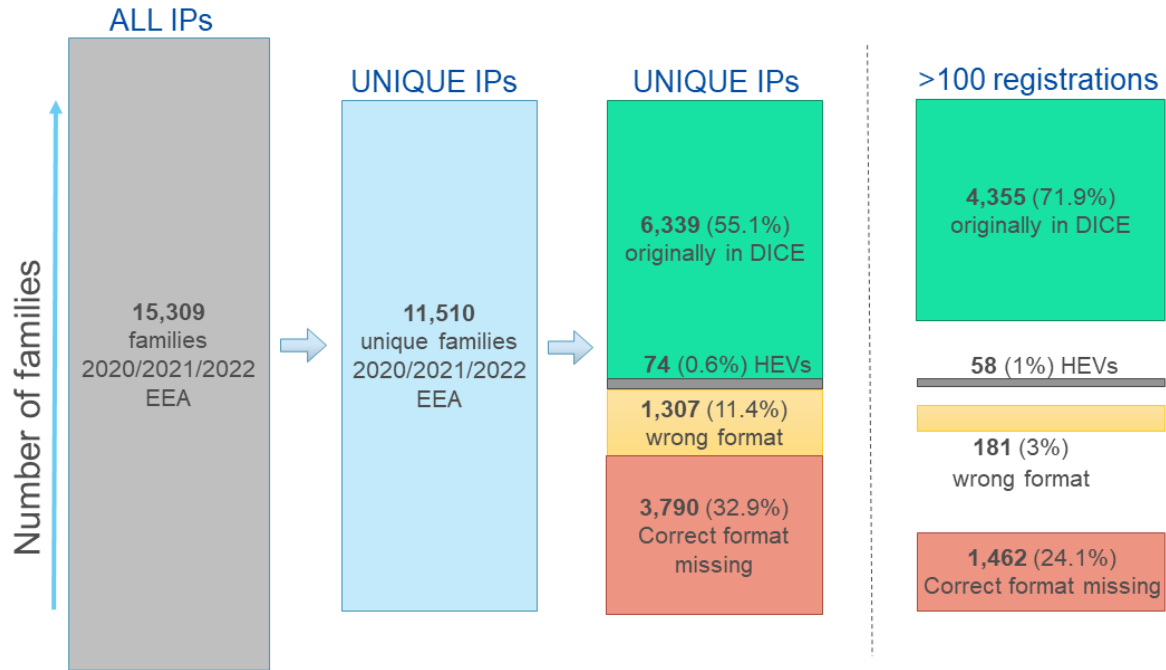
ALL IPs

Number of families

**15,309** families 2020/2021/2022 EEA

UNIQUE IPs

**11,510** unique families 2020/2021/2022 EEA

UNIQUE IPs

**6,339** (55.1%) originally in DICE

**74** (0.6%) HEVs

**1,307** (11.4%) wrong format

**3,790** (32.9%) Correct format missing

>100 registrations

**4,355** (71.9%) originally in DICE

**58** (1%) HEVs

**181** (3%) wrong format

**1,462** (24.1%) Correct format missing